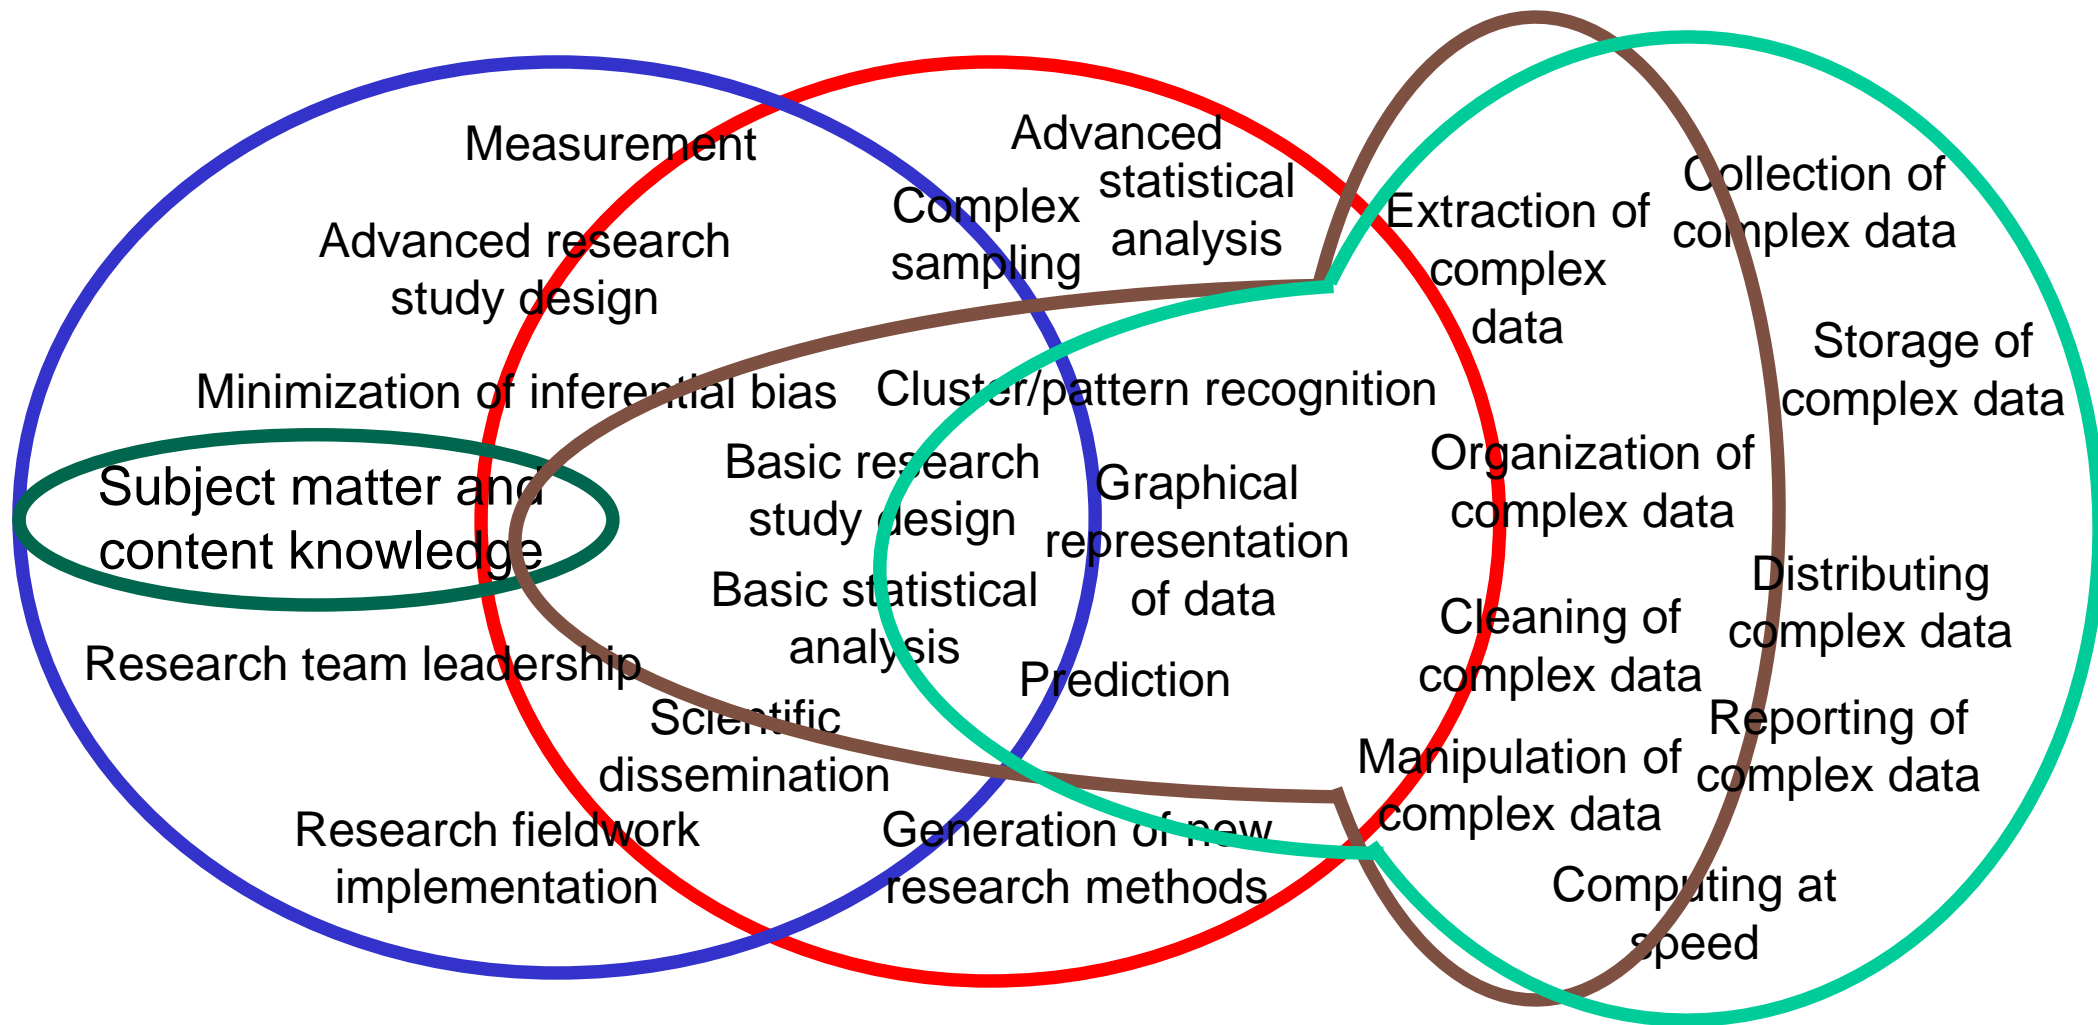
Measurement

Advanced research study design

Advanced statistical analysis

Complex sampling

Extraction of complex data

Collection of complex data

Storage of complex data

Minimization of inferential bias

Cluster/pattern recognition

Subject matter and content knowledge

Basic research study design

Graphical representation of data

Organization of complex data

Basic statistical analysis

Distributing complex data

Cleaning of complex data

Research team leadership

Prediction

Scientific dissemination

Reporting of complex data

Manipulation of complex data

Research fieldwork implementation

Generation of new research methods

Computing at speed